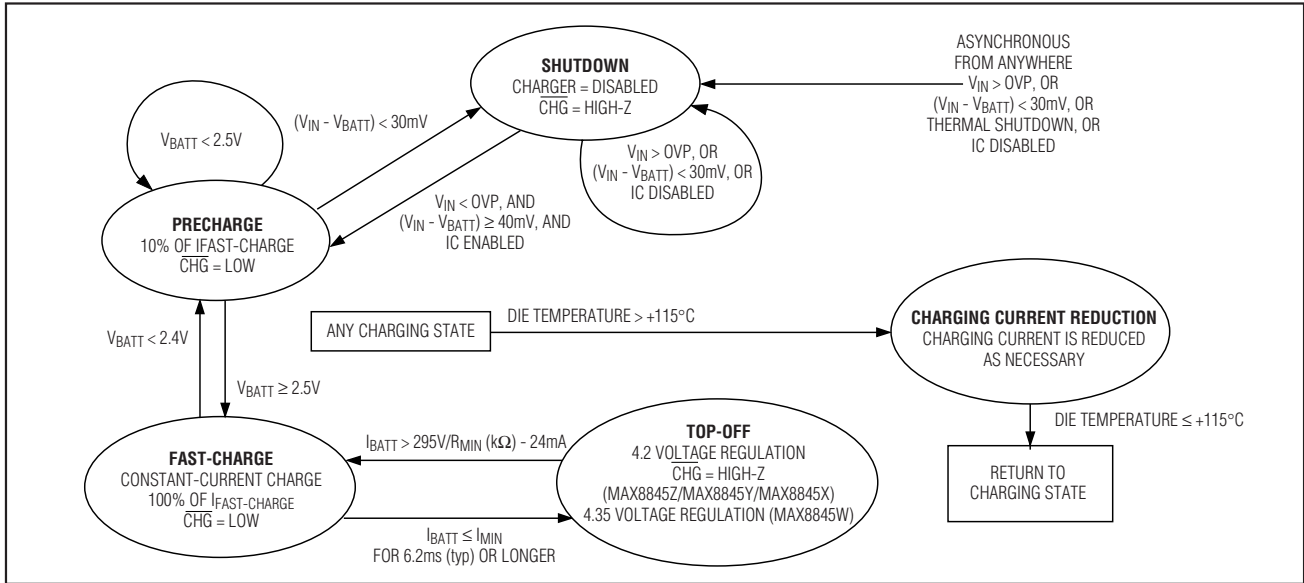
SHUTDOWN
CHARGER = DISABLED
$\overline{CHG}$ = HIGH-Z

ASYNCHRONOUS FROM ANYWHERE
$V_{IN}$ > OVP, OR
($V_{IN}$ - $V_{BATT}$) < 30mV, OR
THERMAL SHUTDOWN, OR
IC DISABLED

$V_{BATT}$ < 2.5V

($V_{IN}$ - $V_{BATT}$) < 30mV

$V_{IN}$ > OVP, OR
($V_{IN}$ - $V_{BATT}$) < 30mV, OR
IC DISABLED

$V_{IN}$ < OVP, AND
($V_{IN}$ - $V_{BATT}$) ≥ 40mV, AND
IC ENABLED

PRECHARGE
10% OF IFAST-CHARGE
$\overline{CHG}$ = LOW

ANY CHARGING STATE

DIE TEMPERATURE > +115°C

CHARGING CURRENT REDUCTION
CHARGING CURRENT IS REDUCED AS NECESSARY

$V_{BATT}$ < 2.4V

$V_{BATT}$ ≥ 2.5V

DIE TEMPERATURE ≤ +115°C

$I_{BATT}$ > 295V/$R_{MIN}$ (kΩ) - 24mA

TOP-OFF
4.2 VOLTAGE REGULATION
$\overline{CHG}$ = HIGH-Z
(MAX8845Z/MAX8845Y/MAX8845X)
4.35 VOLTAGE REGULATION (MAX8845W)

FAST-CHARGE
CONSTANT-CURRENT CHARGE
100% OF $I_{FAST-CHARGE}$
$\overline{CHG}$ = LOW

RETURN TO CHARGING STATE

$I_{BATT}$ ≤ $I_{MIN}$
FOR 6.2ms (typ) OR LONGER